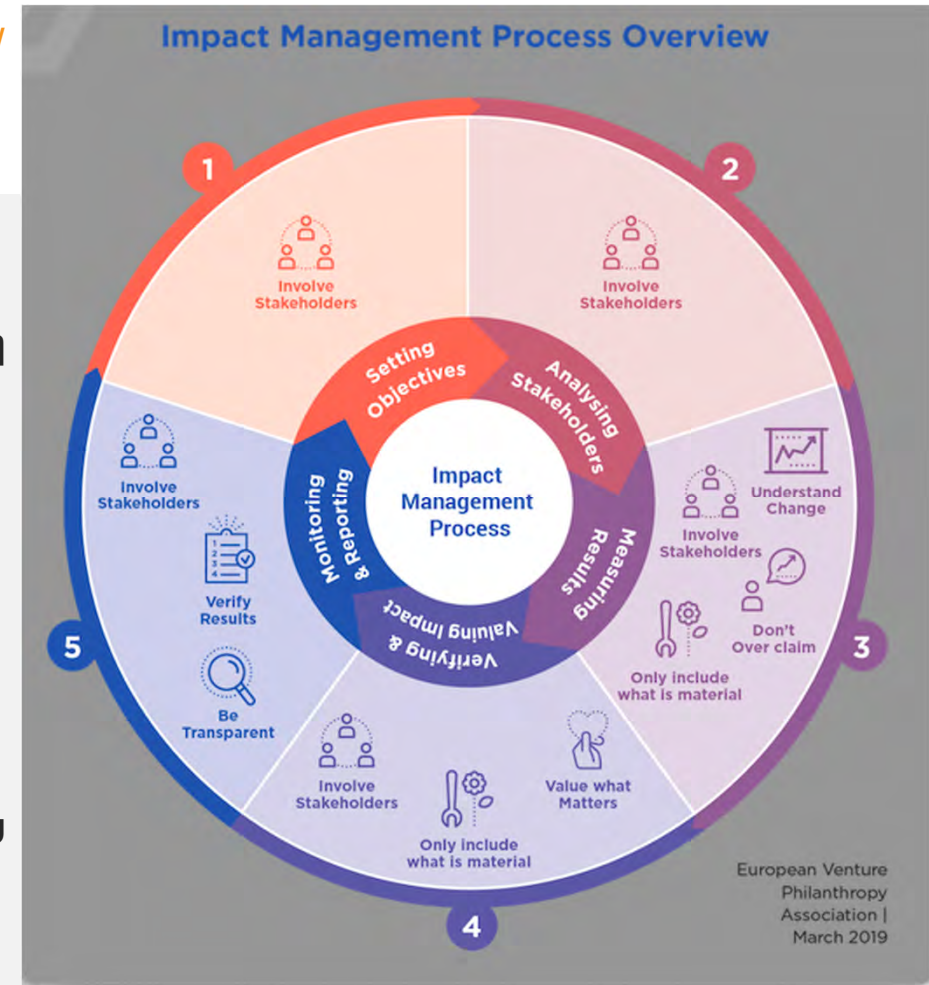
Impact Management Process Overview

1

Involve Stakeholders

2

Involve Stakeholders

Setting Objectives

Analysing Stakeholders

Impact Management Process

Monitoring & Reporting

Measuring Results

Verifying & Valuing Impact

Involve Stakeholders

Understand Change

Involve Stakeholders

Don't Over claim

Only include what is material

3

Involve Stakeholders

Verify Results

5

Be Transparent

Involve Stakeholders

Only include what is material

Value what Matters

4

European Venture Philanthropy Association | March 2019